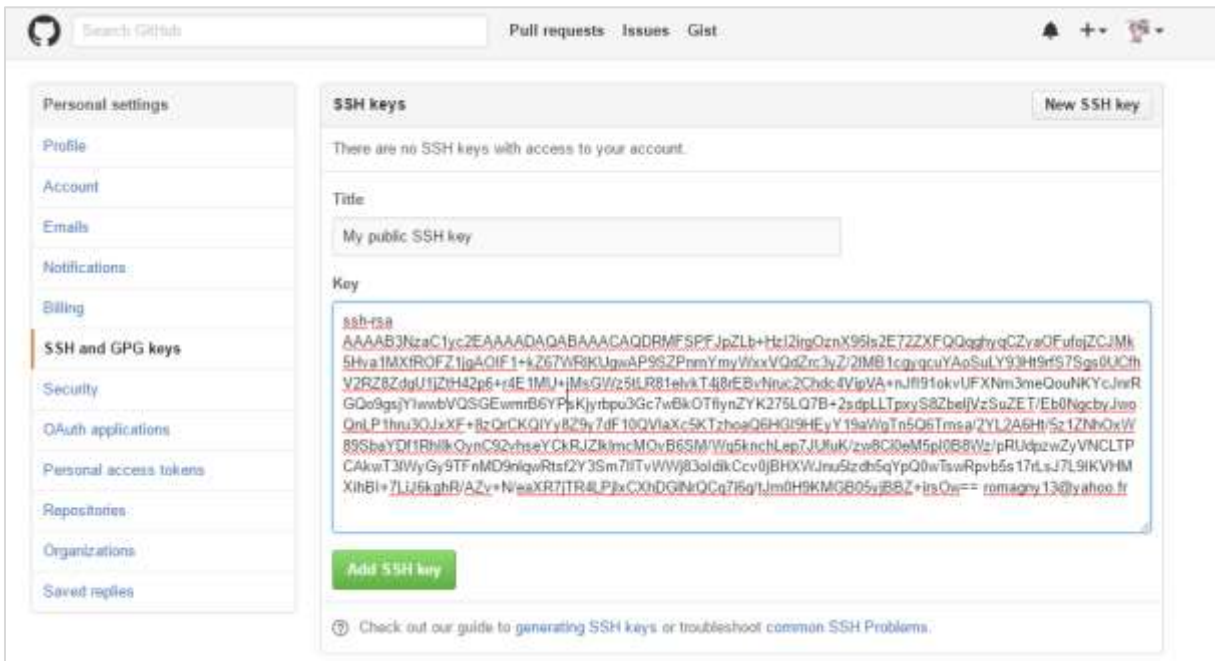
Search GitHub

Pull requests Issues Gist

Personal settings
Profile
Account
Emails
Notifications
Billing
SSH and GPG keys
Security
OAuth applications
Personal access tokens
Repositories
Organizations
Saved replies

SSH keys

New SSH key

There are no SSH keys with access to your account.

Title

My public SSH key

Key

ssh-rsa AAAAB3NzaC1yc2EAAAADAQABAAACAQDRMFSPFJpZLb+Hzl2irgOznX95ls2E72ZXFQQqghyqCZyaOFufojZCJMk5Hva1MXfROFZ1jgAOIF1+kZ67WRIKUgwAP9SZPnmYmyWxxVQdZrc3yZ/2lMB1cgygcuYAoSuLY93Ht9rfS7Sgs0UCfhV2RZ8ZdgU1jZtH42p6+r4E1MU+jMsGWz5tLR81elvkT4j8rEBvNruc2Chdc4VipVA+nJfl91okvUFXNm3meQouNKYcJnrRGQo9gsjYlwwbVQSGEwmrB6YPsKjyrbpu3Gc7wBkOTfiynZYK275LQ7B+2sdpLLTpxyS8ZbeljVzSuZET/Eb0NgcbyJwoQnLP1hru3OJxXF+8zQrCKQlYy8Z9y7dF10QVlaXc5KTzhoaQ6HGI9HEyY19aWgTn5Q6Tmsa/2YL2A6Ht/5z1ZNhOxW89SbaYDf1RhllkOynC92vhseYCkRJZlklmcMOvB6SM/Wq5knchLep7JUfuK/zw8Cl0eM5pl0B8Wz/pRUdpzwZyVNCLTPCAkwT3lWyGy9TFnMD9nlqwRtsf2Y3Sm7lITvWWj83oldkCcv0jBHXWJnu5lzdb5qYpQ0wTswRpvb5s17rLsJ7L9IKVHMXihBI+7LiJ6kghR/AZv+N/eaXR7jTR4LPjlxCXhDGlNrQCq7l6q/tJm0H9KMGB05vjB8Z+irsOw== romagny13@yahoo.fr

Add SSH key

Check out our guide to generating SSH keys or troubleshoot common SSH Problems.